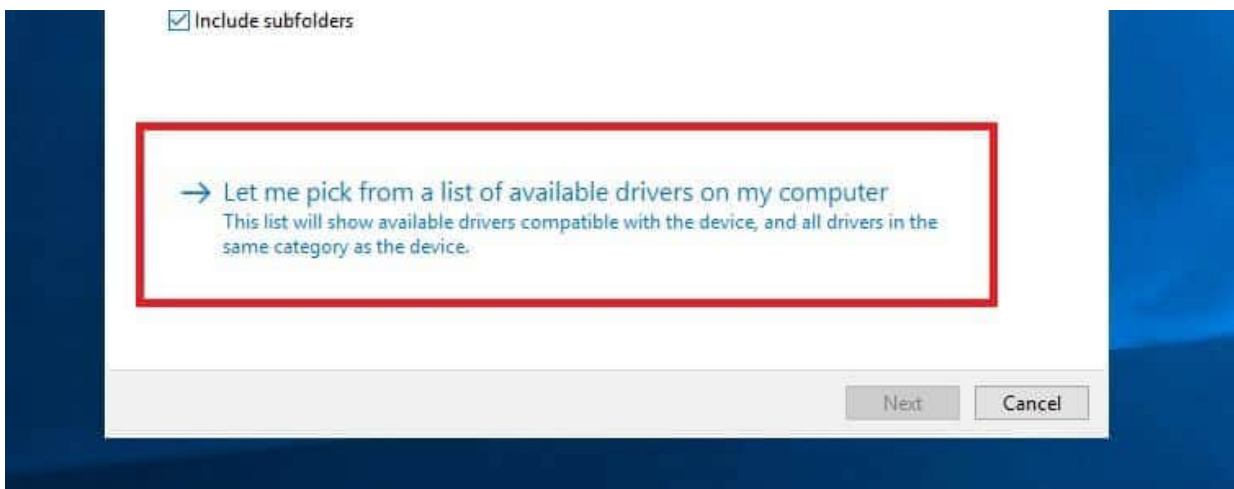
☑ Include subfolders

→ Let me pick from a list of available drivers on my computer
This list will show available drivers compatible with the device, and all drivers in the same category as the device.

Next
Cancel